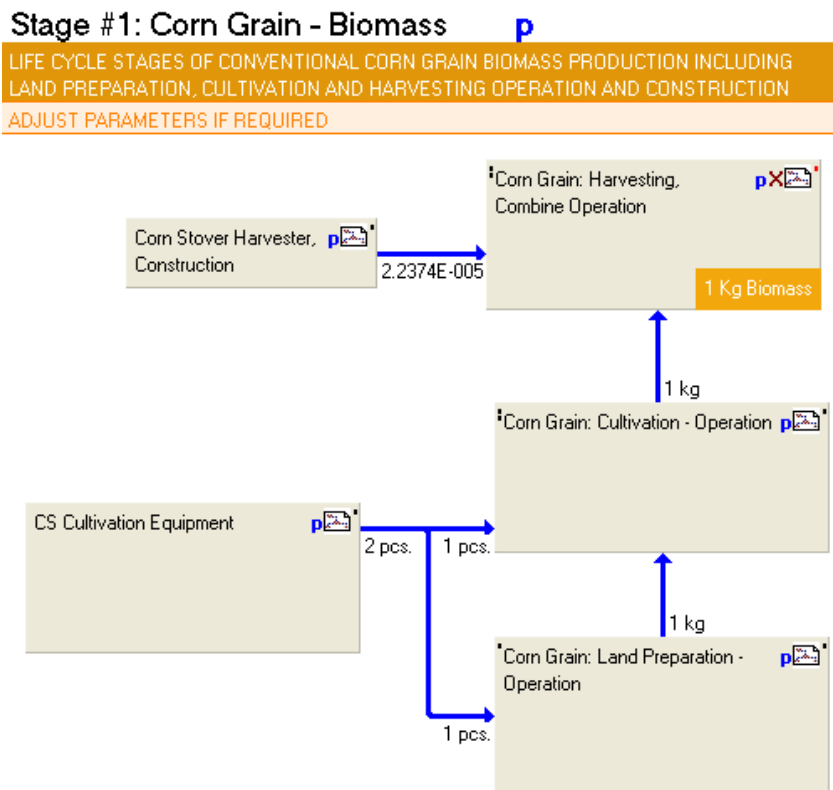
Stage #1: Corn Grain - Biomass p

LIFE CYCLE STAGES OF CONVENTIONAL CORN GRAIN BIOMASS PRODUCTION INCLUDING LAND PREPARATION, CULTIVATION AND HARVESTING OPERATION AND CONSTRUCTION

ADJUST PARAMETERS IF REQUIRED

Corn Grain: Harvesting, Combine Operation p

1 Kg Biomass

Corn Stover Harvester, Construction p

2.2374E-005

1 kg

Corn Grain: Cultivation - Operation p

CS Cultivation Equipment p

2 pcs.

1 pcs.

1 kg

Corn Grain: Land Preparation - Operation p

1 pcs.